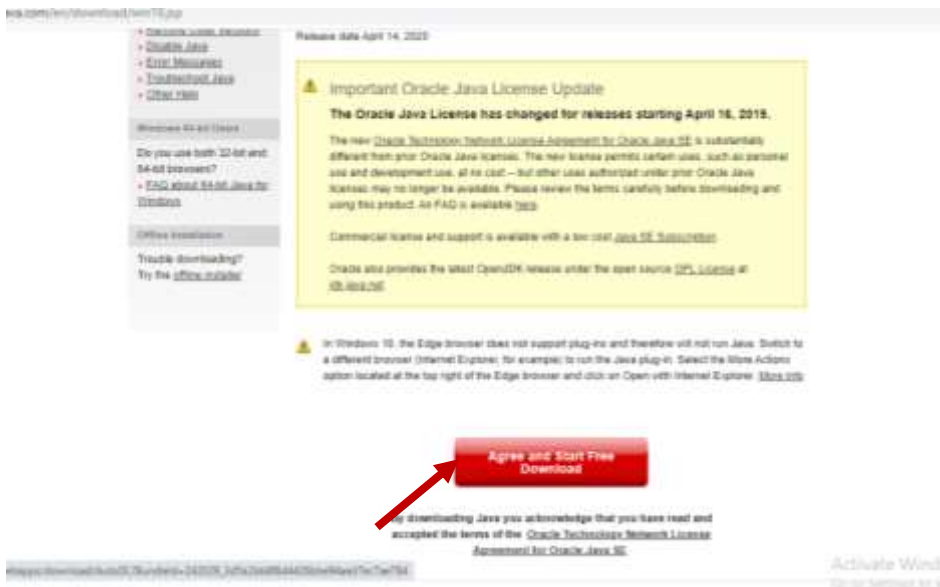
ava.com/en/download/win10.jsp

» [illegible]
» Disable Java
» Error Messages
» Troubleshoot Java
» Other Help

Windows 64-bit Users

Do you use both 32-bit and 64-bit browsers?
» FAQ about 64-bit Java for Windows

Offline Installation

Trouble downloading? Try the offline installer

Release date April 14, 2020

Important Oracle Java License Update

The Oracle Java License has changed for releases starting April 16, 2019.

The new Oracle Technology Network License Agreement for Oracle Java SE is substantially different from prior Oracle Java licenses. The new license permits certain uses, such as personal use and development use, at no cost -- but other uses authorized under prior Oracle Java licenses may no longer be available. Please review the terms carefully before downloading and using this product. An FAQ is available here.

Commercial license and support is available with a low cost Java SE Subscription.

Oracle also provides the latest OpenJDK release under the open source GPL License at jdk.java.net.

In Windows 10, the Edge browser does not support plug-ins and therefore will not run Java. Switch to a different browser (Internet Explorer, for example) to run the Java plug-in. Select the More Actions option located at the top right of the Edge browser and click on Open with Internet Explorer. More info

Agree and Start Free Download

By downloading Java you acknowledge that you have read and accepted the terms of the Oracle Technology Network License Agreement for Oracle Java SE

https://download/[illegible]

Activate Wind
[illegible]